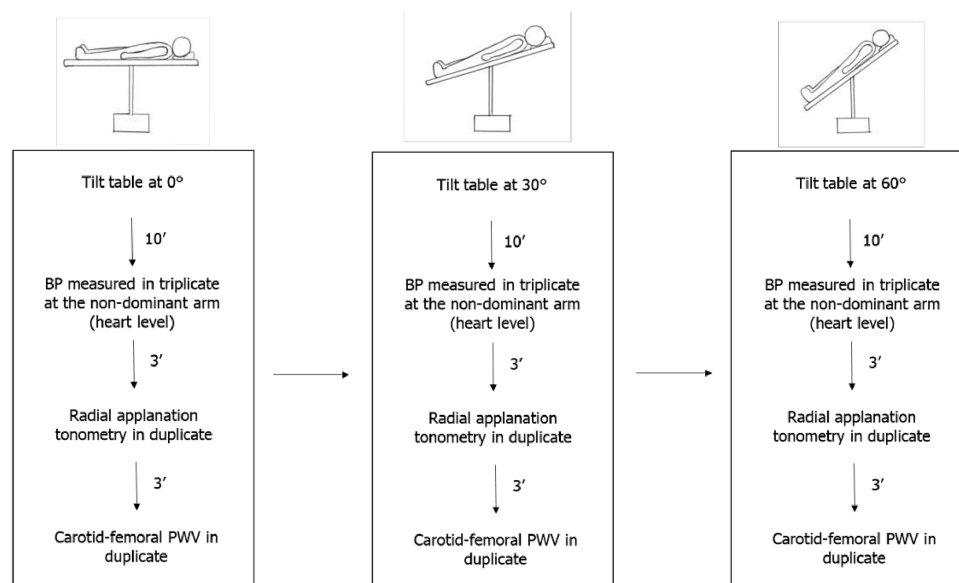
Tilt table at 0°

10′

BP measured in triplicate at the non-dominant arm (heart level)

3′

Radial applanation tonometry in duplicate

3′

Carotid-femoral PWV in duplicate

Tilt table at 30°

10′

BP measured in triplicate at the non-dominant arm (heart level)

3′

Radial applanation tonometry in duplicate

3′

Carotid-femoral PWV in duplicate

Tilt table at 60°

10′

BP measured in triplicate at the non-dominant arm (heart level)

3′

Radial applanation tonometry in duplicate

3′

Carotid-femoral PWV in duplicate